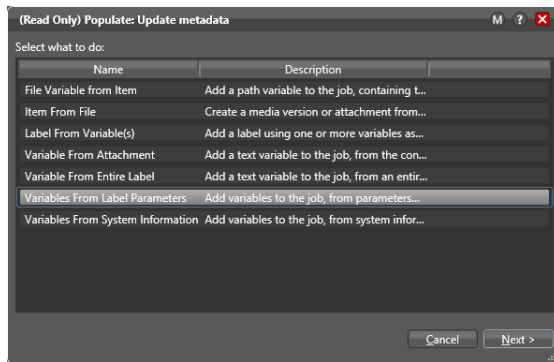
(Read Only) Populate: Update metadata

M ? X

Select what to do:

| Name | Description |
|---|---|
| File Variable from Item | Add a path variable to the job, containing t... |
| Item From File | Create a media version or attachment from... |
| Label From Variable(s) | Add a label using one or more variables as... |
| Variable From Attachment | Add a text variable to the job, from the con... |
| Variable From Entire Label | Add a text variable to the job, from an entir... |
| Variables From Label Parameters | Add variables to the job, from parameters... |
| Variables From System Information | Add variables to the job, from system infor... |

Cancel

Next >